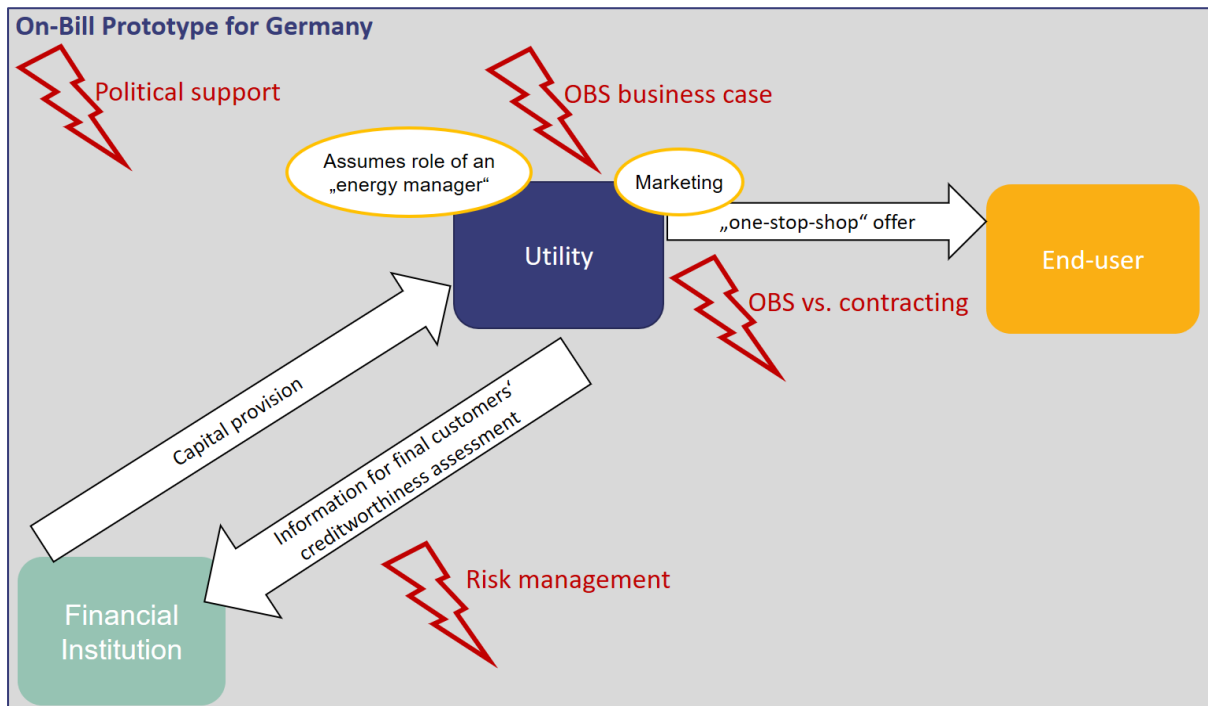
On-Bill Prototype for Germany

Political support

OBS business case

Assumes role of an „energy manager“

Marketing

Utility

„one-stop-shop“ offer

End-user

OBS vs. contracting

Capital provision

Information for final customers‘ creditworthiness assessment

Risk management

Financial Institution